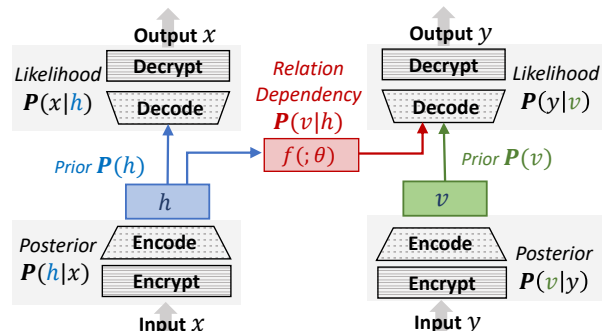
Output $x$

Likelihood $\boldsymbol{P}(x|h)$

Decrypt

Decode

Relation Dependency $\boldsymbol{P}(v|h)$

Output $y$

Decrypt

Decode

Likelihood $\boldsymbol{P}(y|v)$

Prior $\boldsymbol{P}(h)$

$f(;\theta)$

Prior $\boldsymbol{P}(v)$

$h$

$v$

Posterior $\boldsymbol{P}(h|x)$

Encode

Encrypt

Encode

Encrypt

Posterior $\boldsymbol{P}(v|y)$

Input $x$

Input $y$